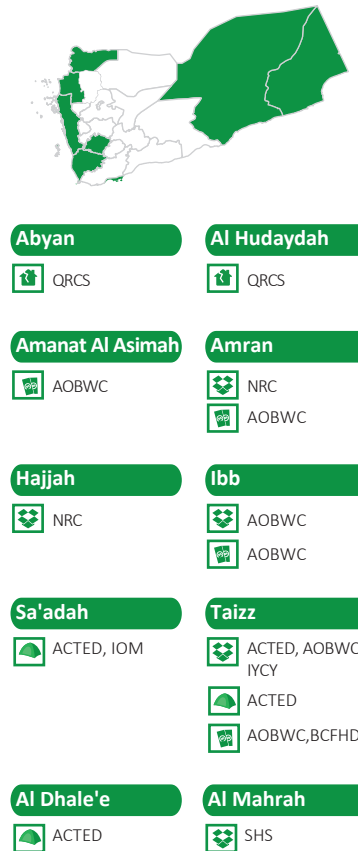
Abyan

QRCS

Al Hudaydah

QRCS

Amanat Al Asimah

AOBWC

Amran

NRC

AOBWC

Hajjah

NRC

Ibb

AOBWC

AOBWC

Sa'adah

ACTED, IOM

Taizz

ACTED, AOBWC, IYCY

ACTED

AOBWC,BCFHD

Al Dhale'e

ACTED

Al Mahrah

SHS